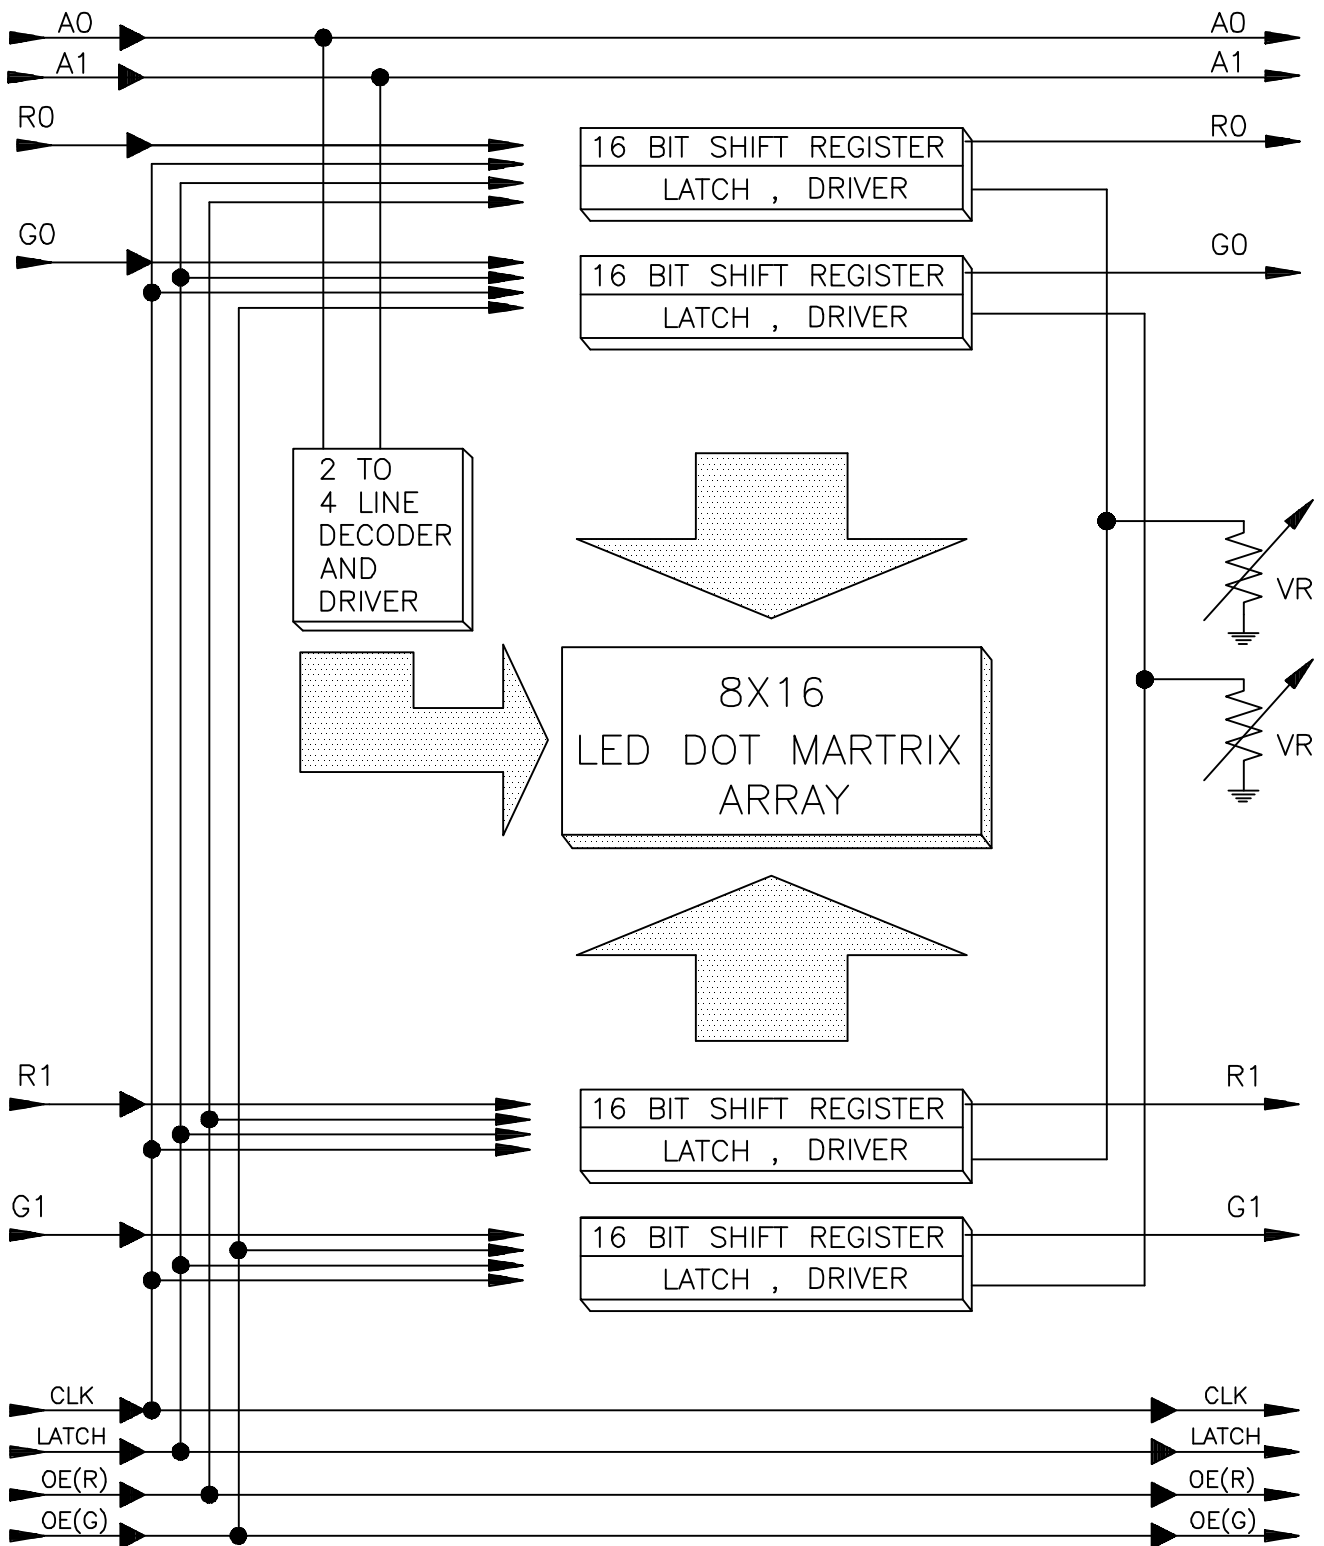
A0
A1
R0
G0
A0
A1
R0
G0
16 BIT SHIFT REGISTER
LATCH , DRIVER
16 BIT SHIFT REGISTER
LATCH , DRIVER
2 TO 4 LINE DECODER AND DRIVER
VR
VR
8X16
LED DOT MARTRIX
ARRAY
R1
G1
16 BIT SHIFT REGISTER
LATCH , DRIVER
16 BIT SHIFT REGISTER
LATCH , DRIVER
R1
G1
CLK
LATCH
OE(R)
OE(G)
CLK
LATCH
OE(R)
OE(G)